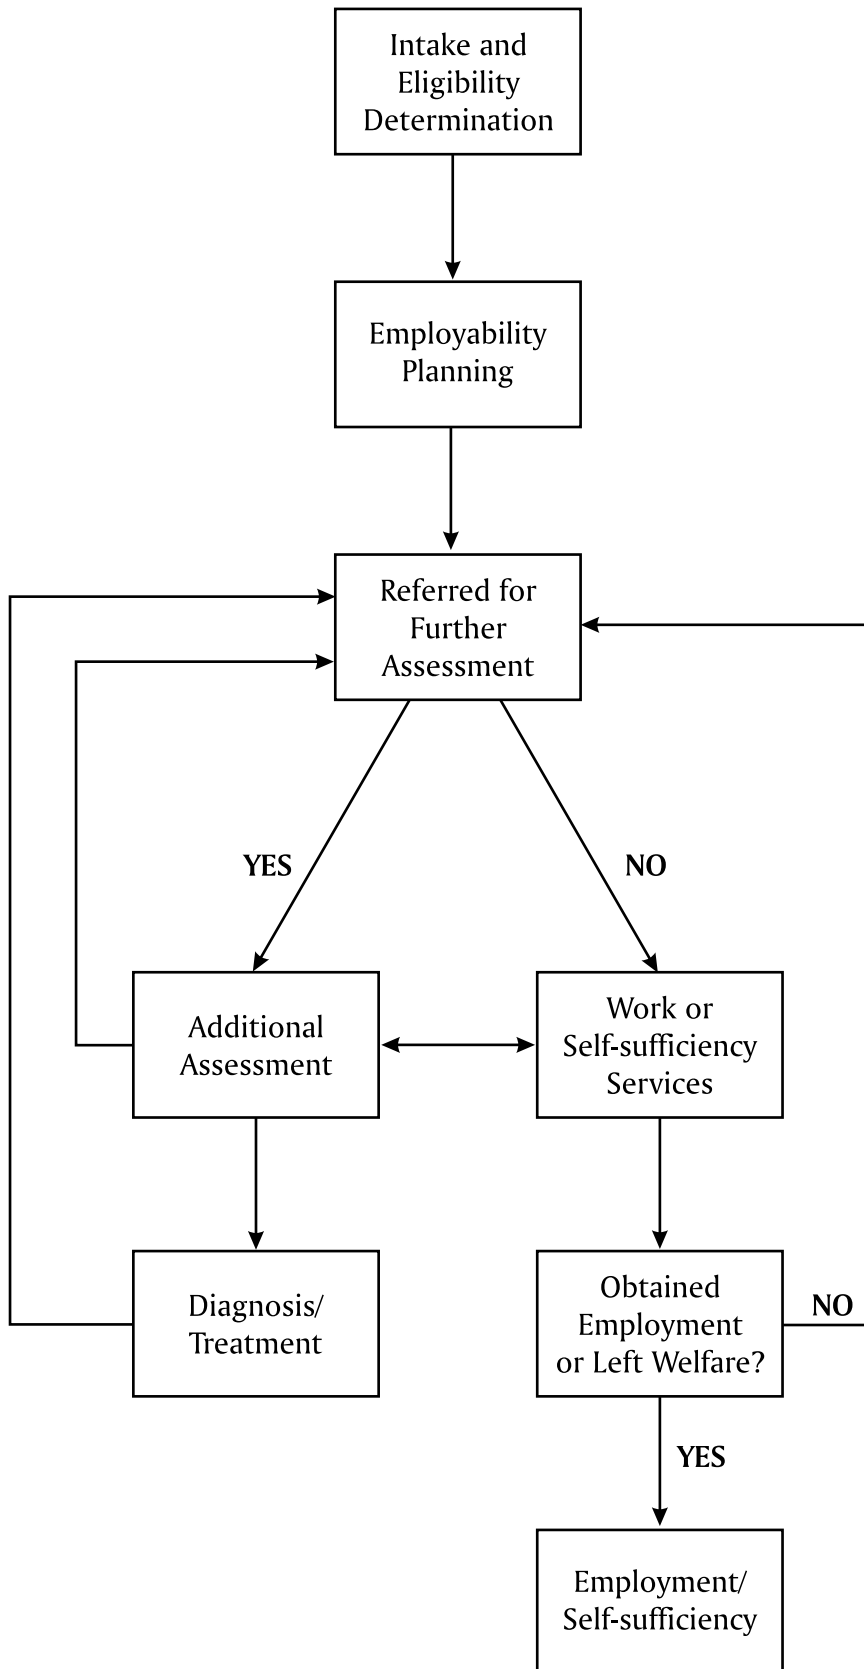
Intake and Eligibility Determination

Employability Planning

Referred for Further Assessment

YES

NO

Additional Assessment

Work or Self-sufficiency Services

Diagnosis/ Treatment

Obtained Employment or Left Welfare?

NO

YES

Employment/ Self-sufficiency